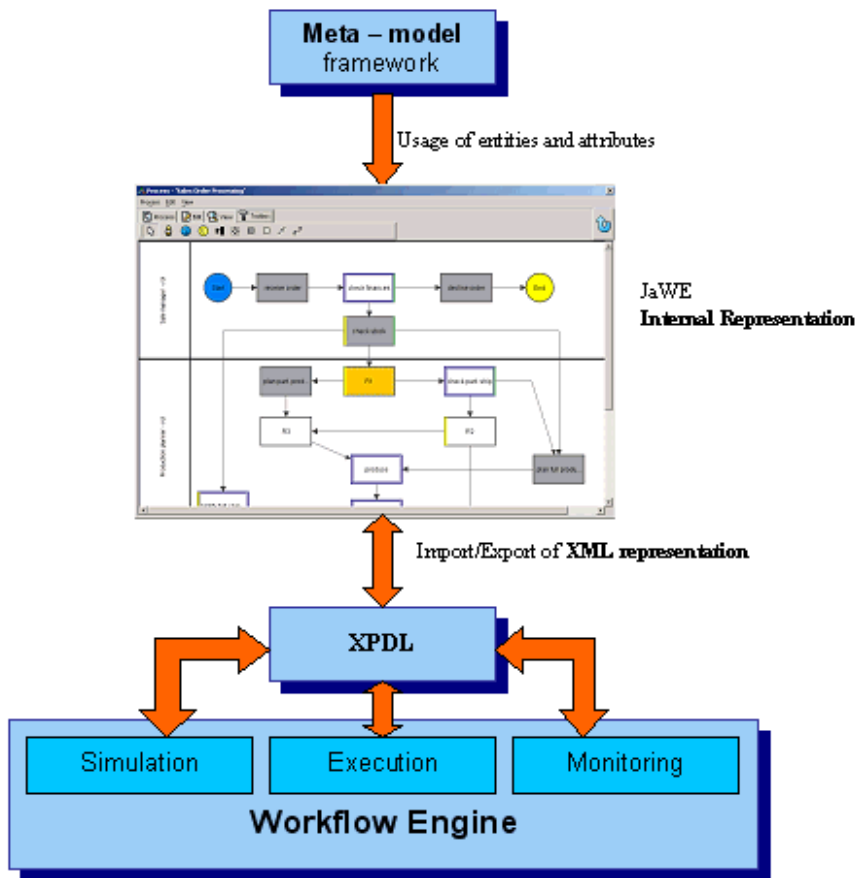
Meta – model framework

Usage of entities and attributes

Process - "Sales Order Processing"

Process Edit View

Start

release order

check finances

decline order

End

check stock

plan part prod.

P4

check part ship

P3

P2

produce

plan full prod.

JaWE
Internal Representation

Import/Export of XML representation

XPDL

Simulation

Execution

Monitoring

Workflow Engine